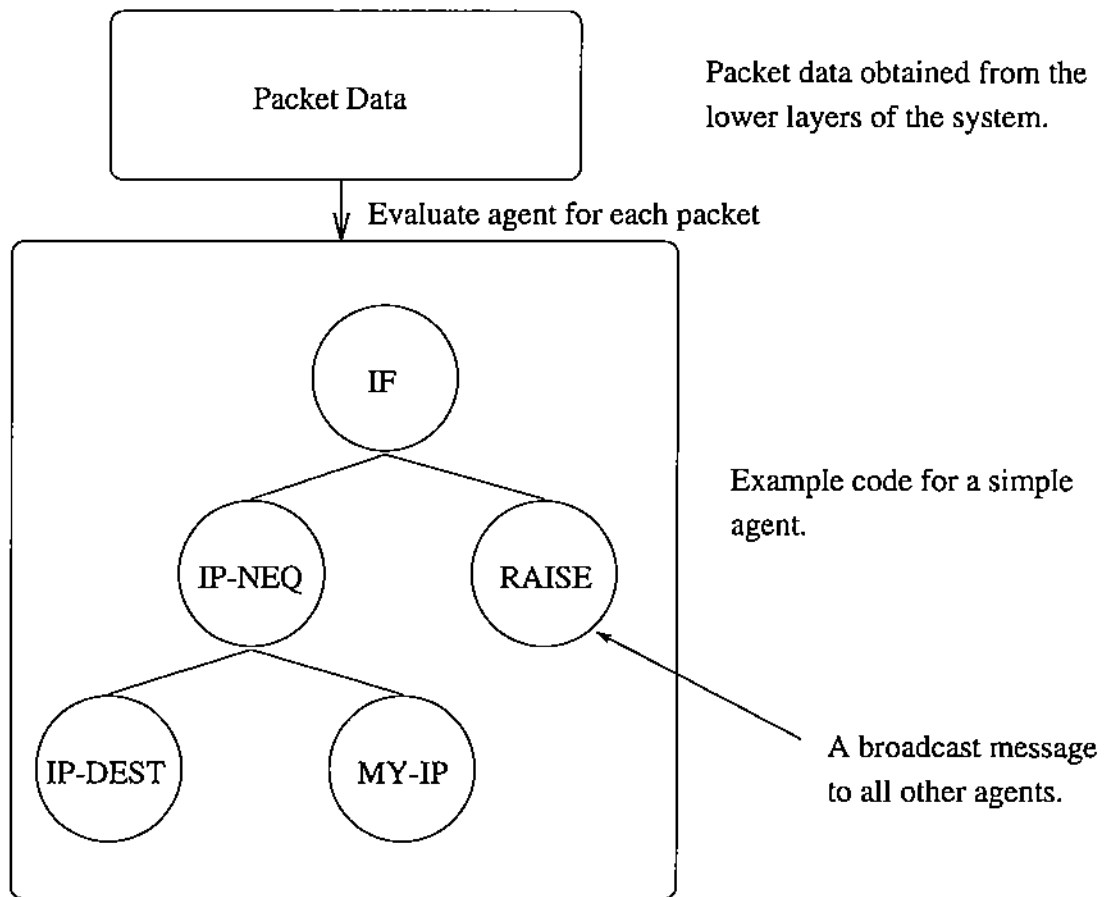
Packet Data

Packet data obtained from the lower layers of the system.

Evaluate agent for each packet

IF

IP-NEQ

RAISE

IP-DEST

MY-IP

Example code for a simple agent.

A broadcast message to all other agents.